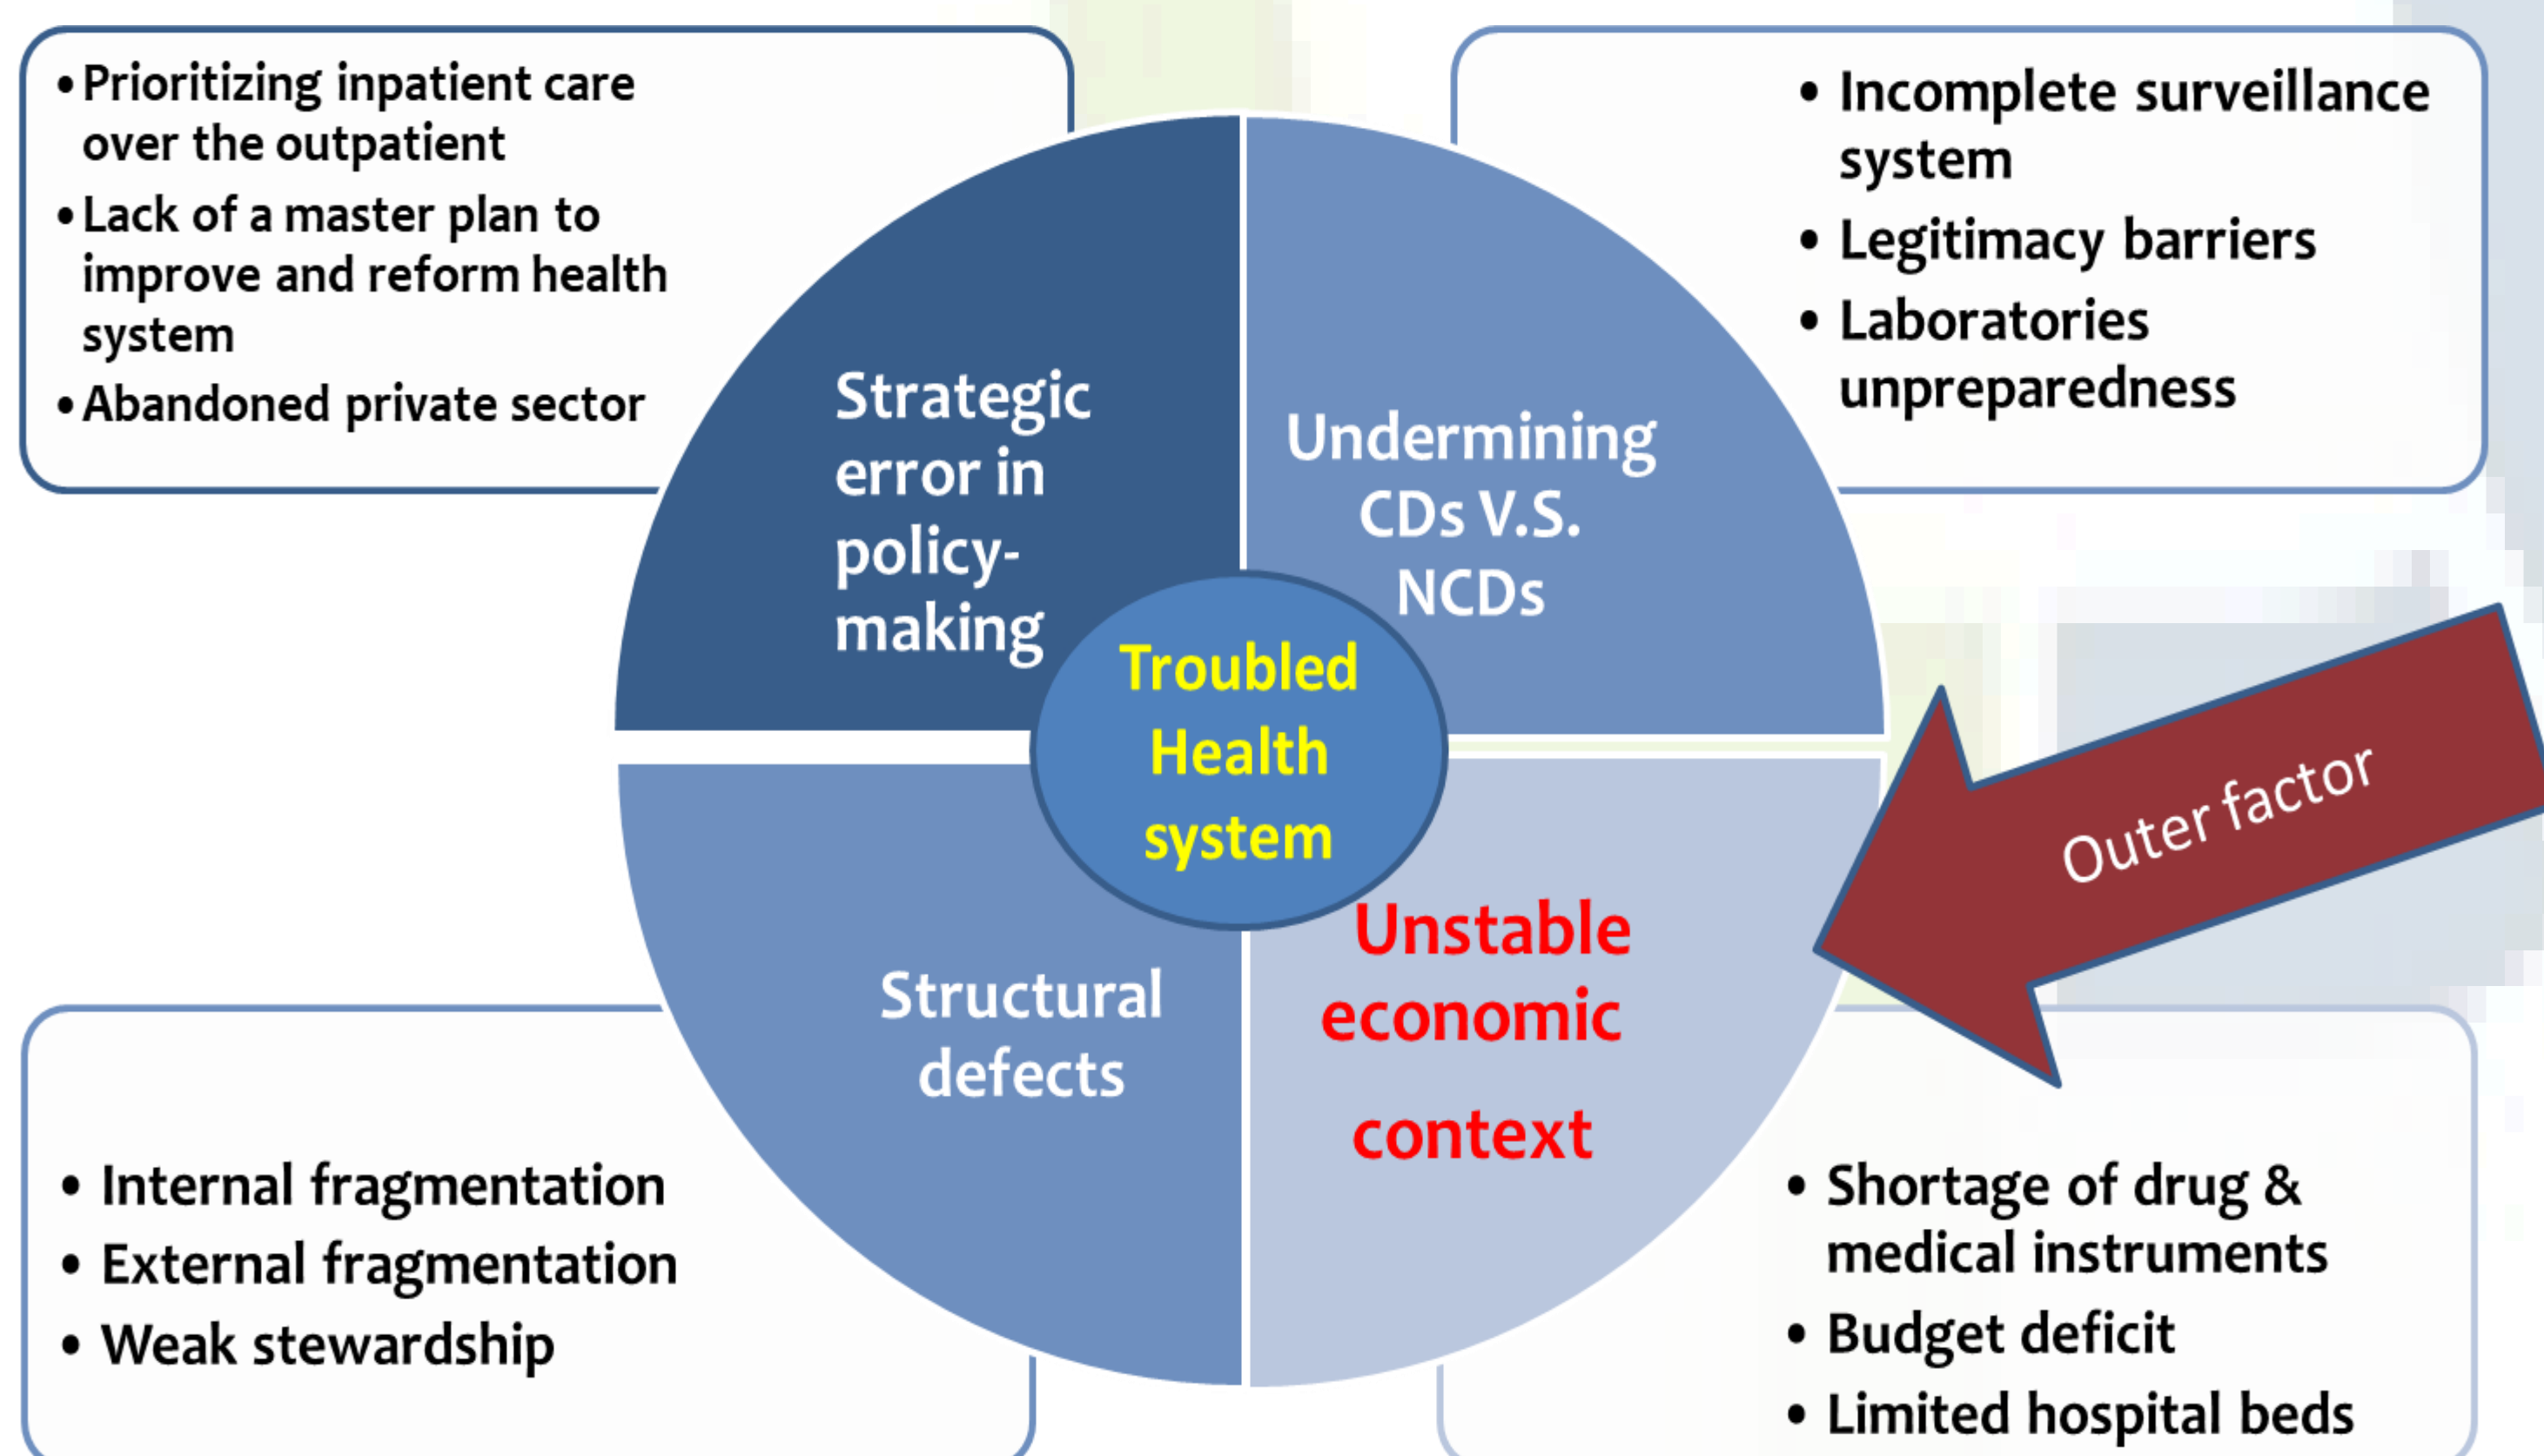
• Prioritizing inpatient care over the outpatient
• Lack of a master plan to improve and reform health system
• Abandoned private sector

• Incomplete surveillance system
• Legitimacy barriers
• Laboratories unpreparedness

Strategic error in policy-making

Undermining CDs V.S. NCDs

Troubled Health system

Structural defects

Unstable economic context

Outer factor

• Internal fragmentation
• External fragmentation
• Weak stewardship

• Shortage of drug & medical instruments
• Budget deficit
• Limited hospital beds